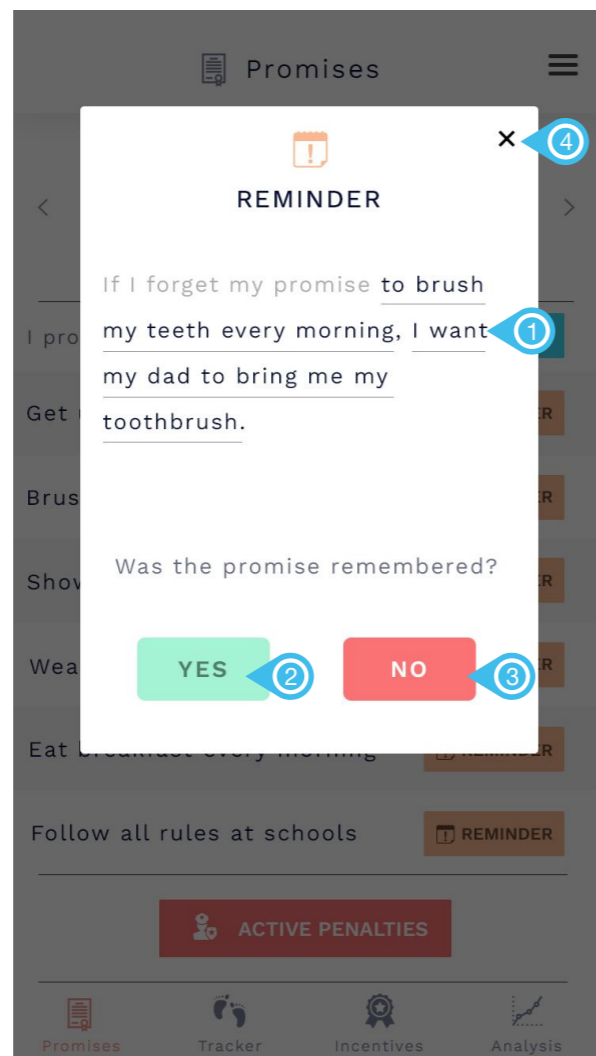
Promises

REMINDER

If I forget my promise to brush my teeth every morning, I want my dad to bring me my toothbrush.

1

Was the promise remembered?

YES 2

NO 3

4

I pro

Get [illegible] ER

Brus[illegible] ER

Show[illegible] ER

Wea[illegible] ER

Eat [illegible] ER

Follow all rules at schools REMINDER

ACTIVE PENALTIES

Promises Tracker Incentives Analysis